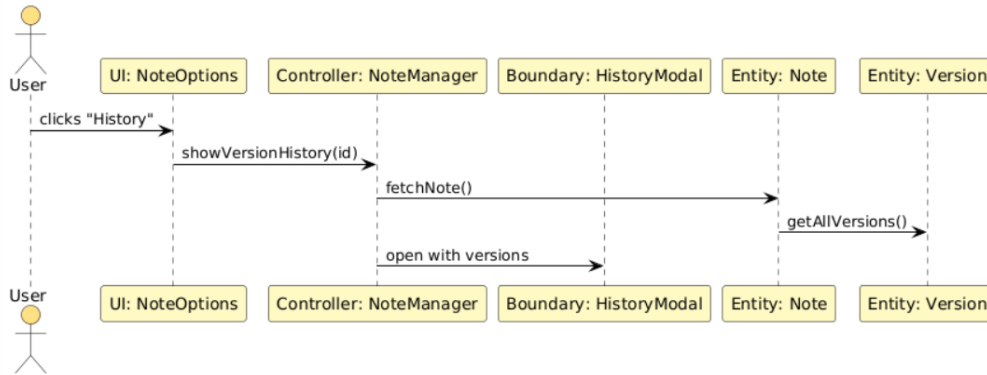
User

UI: NoteOptions

Controller: NoteManager

Boundary: HistoryModal

Entity: Note

Entity: Version

clicks "History"

showVersionHistory(id)

fetchNote()

getAllVersions()

open with versions

User

UI: NoteOptions

Controller: NoteManager

Boundary: HistoryModal

Entity: Note

Entity: Version